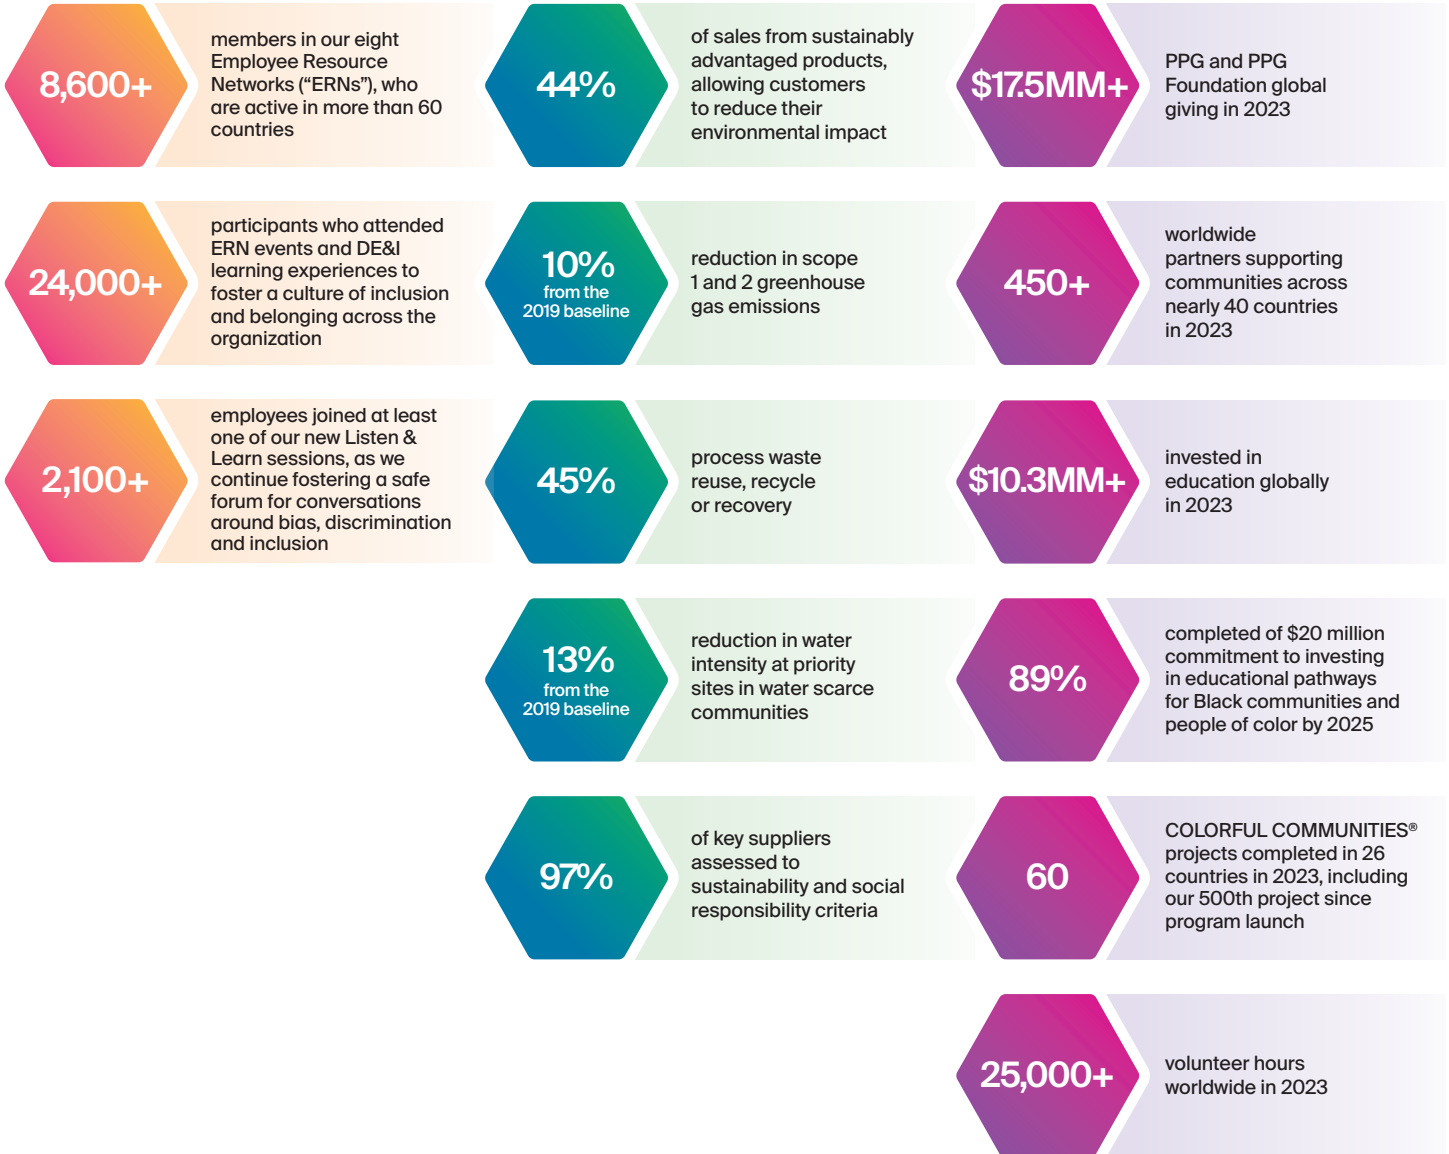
8,600+

members in our eight Employee Resource Networks ("ERNs"), who are active in more than 60 countries

24,000+

participants who attended ERN events and DE&I learning experiences to foster a culture of inclusion and belonging across the organization

2,100+

employees joined at least one of our new Listen & Learn sessions, as we continue fostering a safe forum for conversations around bias, discrimination and inclusion

44%

of sales from sustainably advantaged products, allowing customers to reduce their environmental impact

10%
from the 2019 baseline

reduction in scope 1 and 2 greenhouse gas emissions

45%

process waste reuse, recycle or recovery

13%
from the 2019 baseline

reduction in water intensity at priority sites in water scarce communities

97%

of key suppliers assessed to sustainability and social responsibility criteria

$17.5MM+

PPG and PPG Foundation global giving in 2023

450+

worldwide partners supporting communities across nearly 40 countries in 2023

$10.3MM+

invested in education globally in 2023

89%

completed of $20 million commitment to investing in educational pathways for Black communities and people of color by 2025

60

COLORFUL COMMUNITIES® projects completed in 26 countries in 2023, including our 500th project since program launch

25,000+

volunteer hours worldwide in 2023